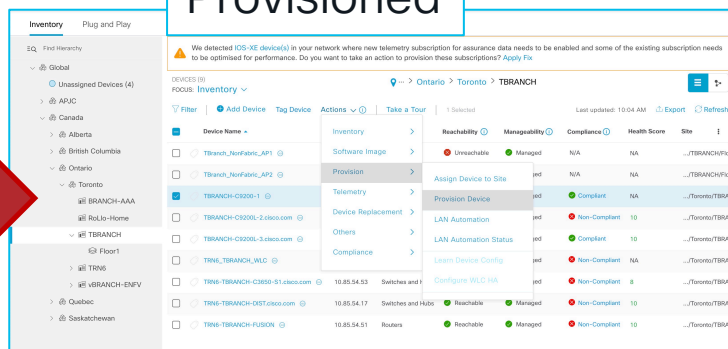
Provisioned

Inventory Plug and Play

Find Hierarchy

Global

Unassigned Devices (4)

APJC

Canada

Alberta

British Columbia

Ontario

Toronto

BRANCH-AAA

RoLlo-Home

TBRANCH

Floor1

TRN6

vBRANCH-ENFV

Quebec

Saskatchewan

We detected IOS-XE device(s) in your network where new telemetry subscription for assurance data needs to be enabled and some of the existing subscription needs to be optimised for performance. Do you want to take an action to provision these subscriptions? Apply Fix

DEVICES (9)
FOCUS: Inventory

... > Ontario > Toronto > TBRANCH

Filter | Add Device Tag Device Actions | Take a Tour | 1 Selected

Last updated: 10:04 AM Export Refresh

| Device Name | | | Reachability | Manageability | Compliance | Health Score | Site |
|---|---|---|---|---|---|---|---|
| TBranch_NonFabric_AP1 | | | Unreachable | Managed | N/A | NA | .../TBRANCH/Fl |
| TBranch_NonFabric_AP2 | | | | aged | N/A | NA | .../TBRANCH/Fl |
| TBRANCH-C9200-1 | | | | aged | Compliant | NA | .../Toronto/TBRA |
| TBRANCH-C9200L-2.cisco.com | | | | aged | Non-Compliant | 10 | .../Toronto/TBRA |
| TBRANCH-C9200L-3.cisco.com | | | | aged | Non-Compliant | 10 | .../Toronto/TBRA |
| TRN6_TBRANCH_WLC | | | | aged | Compliant | NA | .../Toronto/TBRA |
| TRN6-TBRANCH-C3650-S1.cisco.com | 10.85.54.53 | Switches and H | Reachable | Managed | Non-Compliant | 8 | .../Toronto/TBRA |
| TRN6-TBRANCH-DIST.cisco.com | 10.85.54.17 | Switches and Hubs | Reachable | Managed | Non-Compliant | 10 | .../Toronto/TBRA |
| TRN6-TBRANCH-FUSION | 10.85.54.51 | Routers | Reachable | Managed | Non-Compliant | 10 | .../Toronto/TBRA |

Inventory >
Software Image >
Provision >
Telemetry >
Device Replacement >
Others >
Compliance >

Assign Device to Site
Provision Device
LAN Automation
LAN Automation Status
Learn Device Config
Configure WLC HA